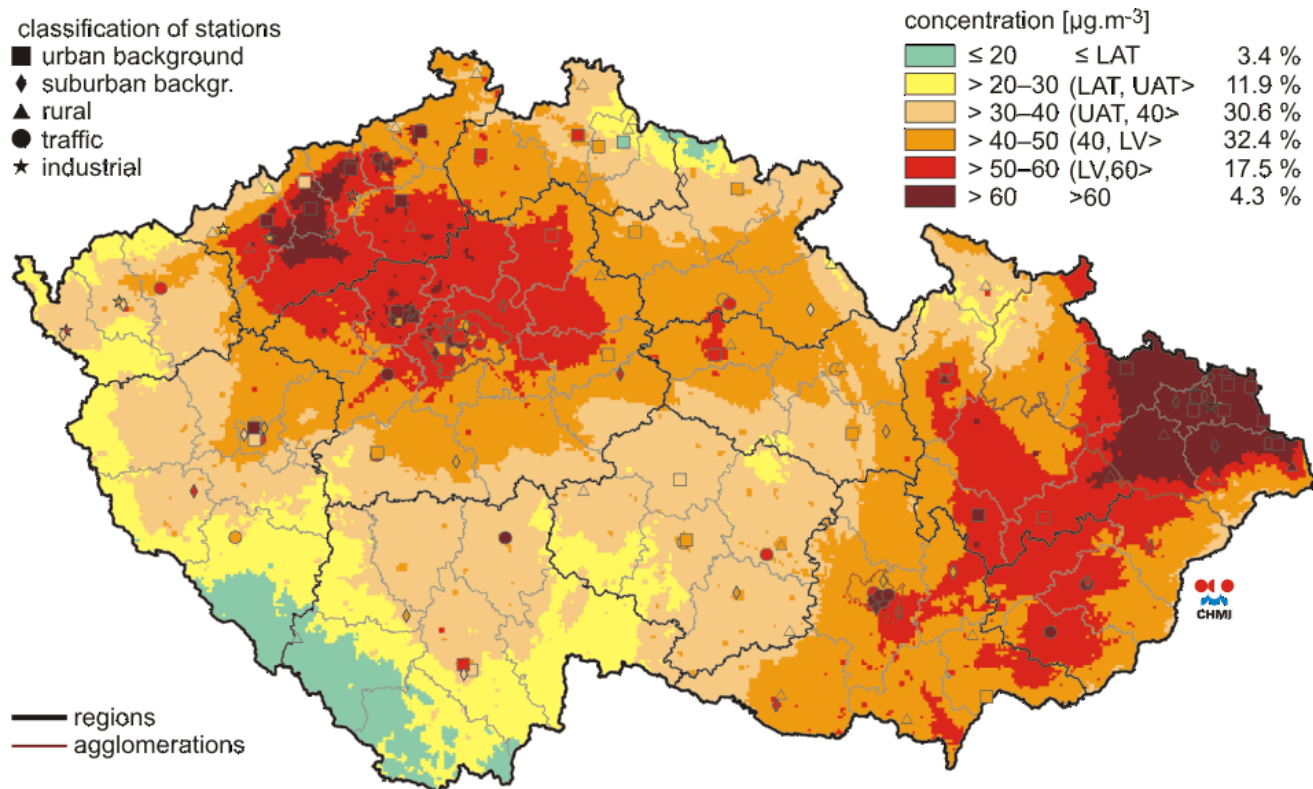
classification of stations
■ urban background
♦ suburban backgr.
▲ rural
● traffic
★ industrial

concentration [μg.m$^{-3}$]

| | | |
|---|---|---|
| ≤ 20 | ≤ LAT | 3.4 % |
| > 20–30 | (LAT, UAT> | 11.9 % |
| > 30–40 | (UAT, 40> | 30.6 % |
| > 40–50 | (40, LV> | 32.4 % |
| > 50–60 | (LV,60> | 17.5 % |
| > 60 | >60 | 4.3 % |

CHMI

regions
agglomerations